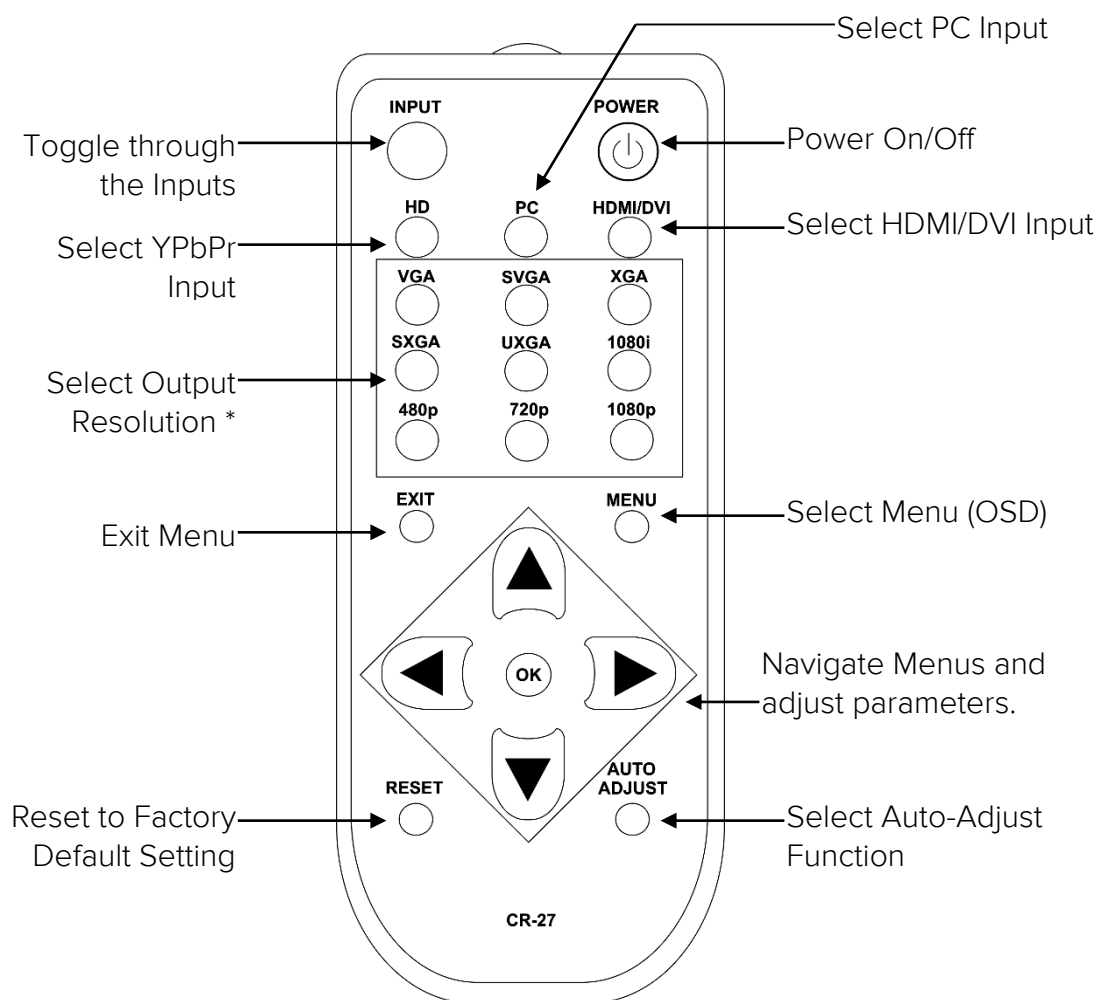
Select PC Input

INPUT

POWER

Toggle through the Inputs

Power On/Off

HD

PC

HDMI/DVI

Select YPbPr Input

Select HDMI/DVI Input

VGA

SVGA

XGA

SXGA

UXGA

1080i

Select Output Resolution *

480p

720p

1080p

EXIT

MENU

Exit Menu

Select Menu (OSD)

OK

Navigate Menus and adjust parameters.

RESET

AUTO ADJUST

Reset to Factory Default Setting

Select Auto-Adjust Function

CR-27